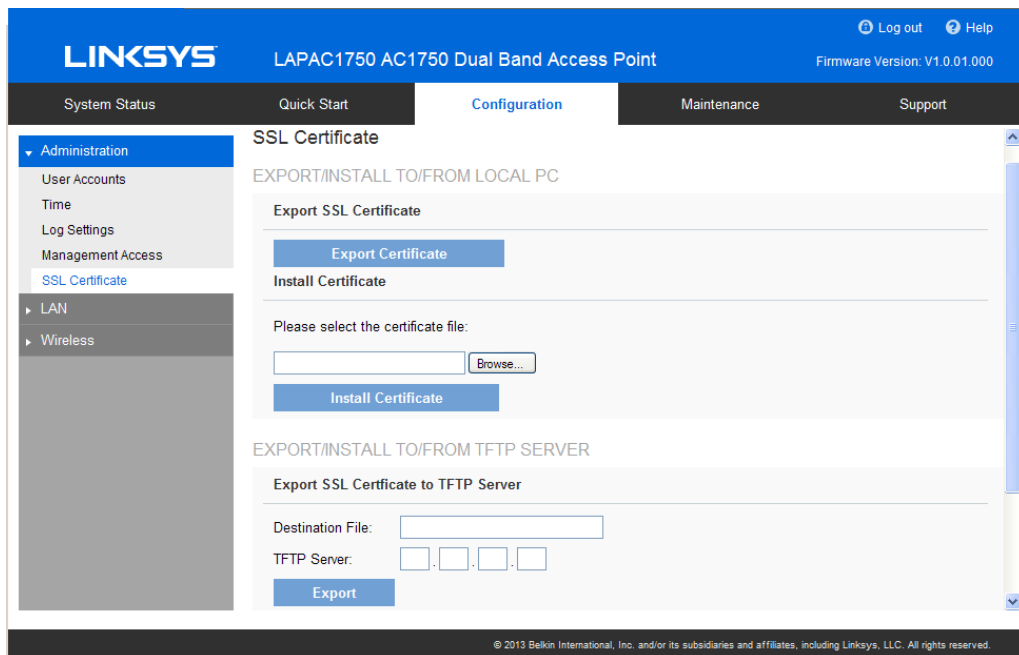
Log out  Help

LINKSYS  LAPAC1750 AC1750 Dual Band Access Point  Firmware Version: V1.0.01.000

System Status  Quick Start  Configuration  Maintenance  Support

Administration
User Accounts
Time
Log Settings
Management Access
SSL Certificate
LAN
Wireless

SSL Certificate

EXPORT/INSTALL TO/FROM LOCAL PC

Export SSL Certificate

Export Certificate

Install Certificate

Please select the certificate file:

Browse...

Install Certificate

EXPORT/INSTALL TO/FROM TFTP SERVER

Export SSL Certficate to TFTP Server

Destination File:

TFTP Server:

Export

© 2013 Belkin International, Inc. and/or its subsidiaries and affiliates, including Linksys, LLC. All rights reserved.